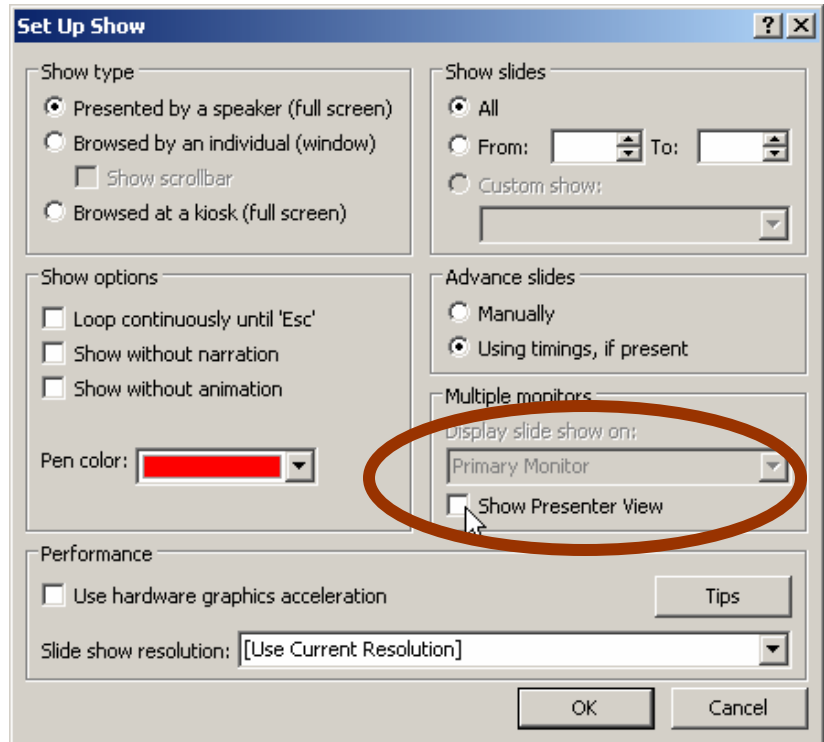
Set Up Show

?
X

Show type
Presented by a speaker (full screen)
Browsed by an individual (window)
Show scrollbar
Browsed at a kiosk (full screen)

Show slides
All
From:
To:
Custom show:

Show options
Loop continuously until 'Esc'
Show without narration
Show without animation

Pen color:

Advance slides
Manually
Using timings, if present

Multiple monitors
Display slide show on:
Primary Monitor
Show Presenter View

Performance
Use hardware graphics acceleration
Tips
Slide show resolution: [Use Current Resolution]

OK
Cancel